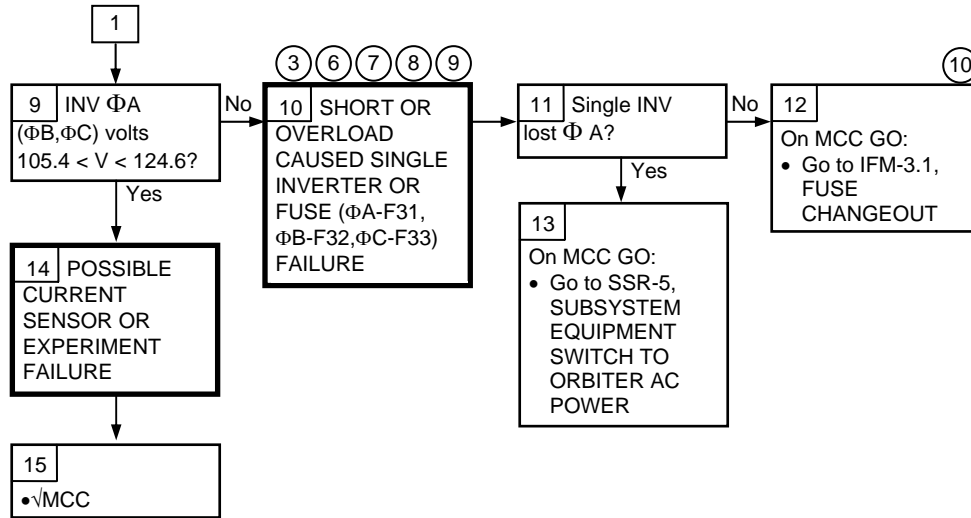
1

9 INV $\Phi$A ($\Phi$B,$\Phi$C) volts 105.4 < V < 124.6?

No

Yes

3 6 7 8 9

10 SHORT OR OVERLOAD CAUSED SINGLE INVERTER OR FUSE ($\Phi$A-F31, $\Phi$B-F32,$\Phi$C-F33) FAILURE

11 Single INV lost $\Phi$ A?

No

Yes

10

12
On MCC GO:
• Go to IFM-3.1, FUSE CHANGEOUT

13
On MCC GO:
• Go to SSR-5, SUBSYSTEM EQUIPMENT SWITCH TO ORBITER AC POWER

14 POSSIBLE CURRENT SENSOR OR EXPERIMENT FAILURE

15
•$\sqrt{}$MCC